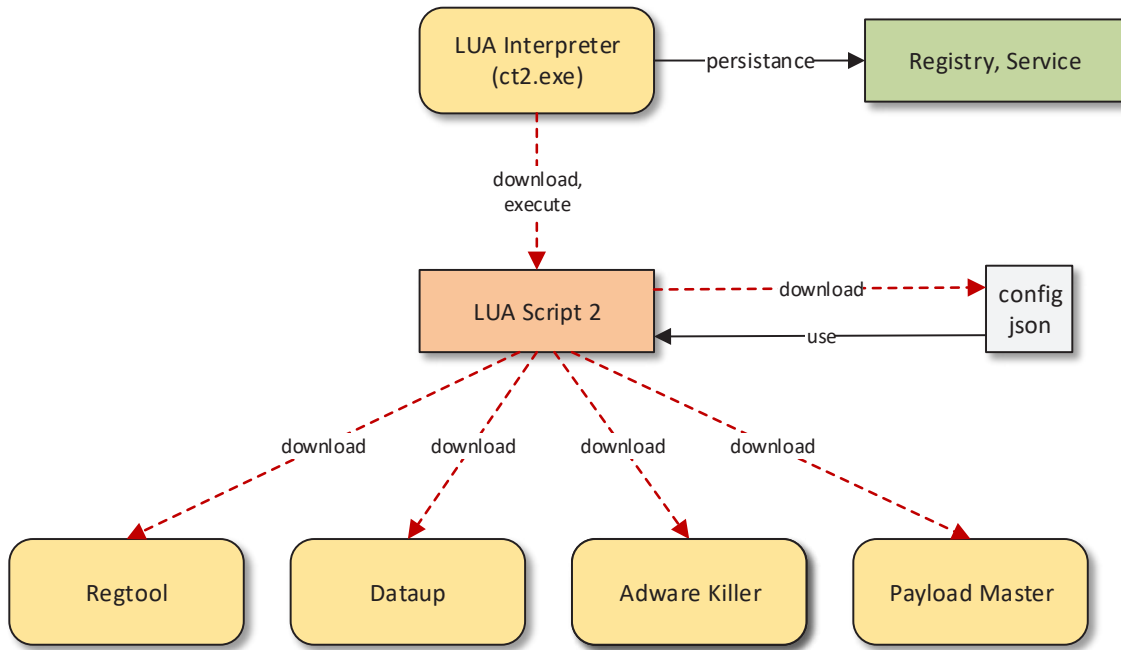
LUA Interpreter (ct2.exe)

persistance

Registry, Service

download, execute

LUA Script 2

download

config json

use

download

download

download

download

Regtool

Dataup

Adware Killer

Payload Master